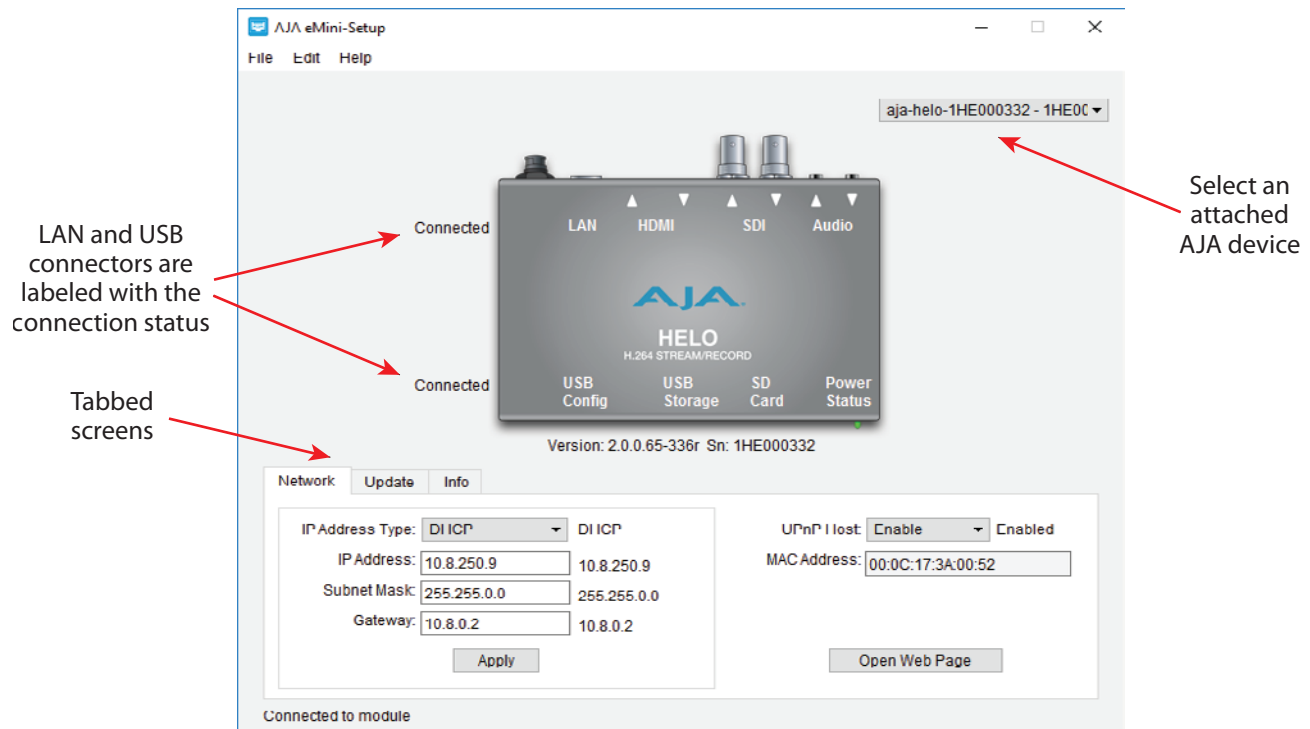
AJA eMini-Setup

File Edit Help

aja-helo-1HE000332 - 1HE0

Select an attached AJA device

LAN and USB connectors are labeled with the connection status

Connected

LAN HDMI SDI Audio

AJA

HELO
H.264 STREAM/RECORD

Connected

USB Config USB Storage SD Card Power Status

Tabbed screens

Version: 2.0.0.65-336r Sn: 1HE000332

Network Update Info

IP Address Type: DHCP DHCP

IP Address: 10.8.250.9 10.8.250.9

Subnet Mask: 255.255.0.0 255.255.0.0

Gateway: 10.8.0.2 10.8.0.2

Apply

UPnP Host: Enable Enabled

MAC Address: 00:0C:17:3A:00:52

Open Web Page

Connected to module